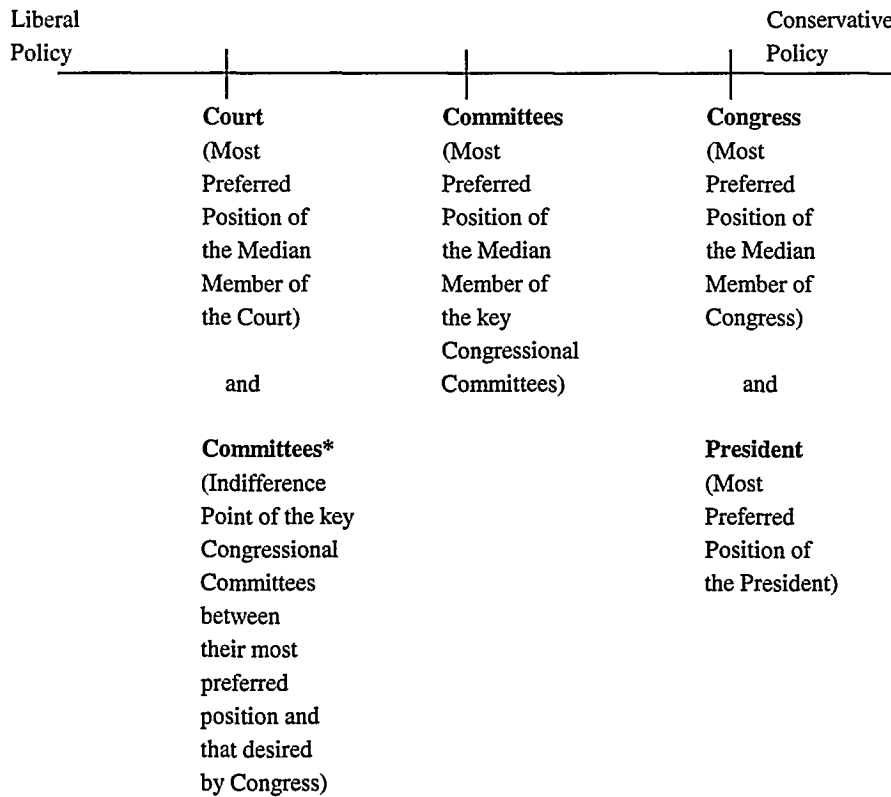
Liberal Policy

Conservative Policy

**Court** (Most Preferred Position of the Median Member of the Court)

and

**Committees*** (Indifference Point of the key Congressional Committees between their most preferred position and that desired by Congress)

**Committees** (Most Preferred Position of the Median Member of the key Congressional Committees)

**Congress** (Most Preferred Position of the Median Member of Congress)

and

**President** (Most Preferred Position of the President)